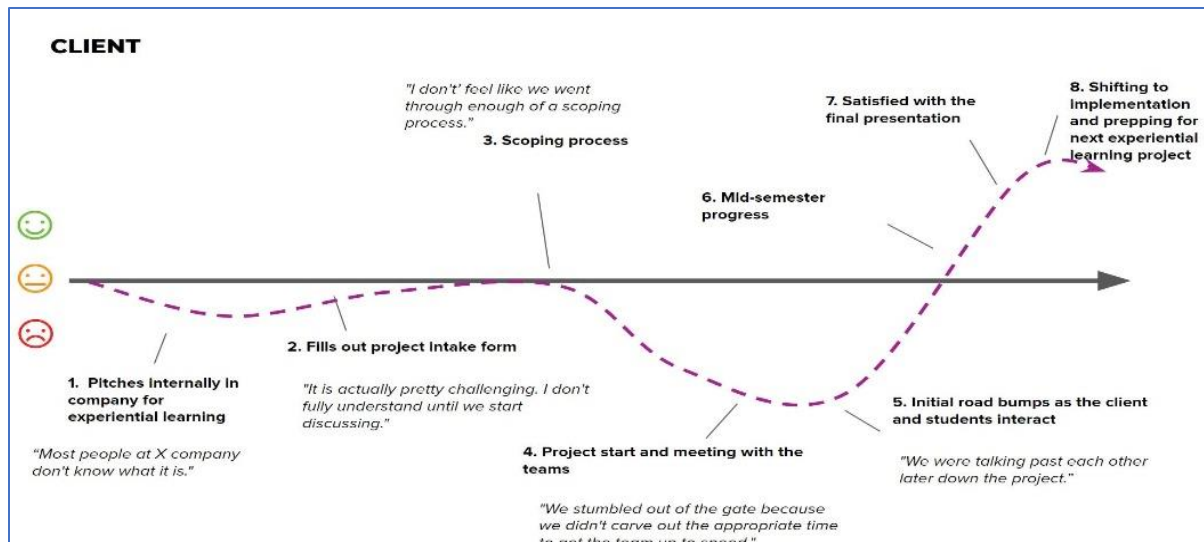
CLIENT

"I don't' feel like we went through enough of a scoping process."

3. Scoping process

7. Satisfied with the final presentation

8. Shifting to implementation and prepping for next experiential learning project

6. Mid-semester progress

1. Pitches internally in company for experiential learning

"Most people at X company don't know what it is."

2. Fills out project intake form

"It is actually pretty challenging. I don't fully understand until we start discussing."

4. Project start and meeting with the teams

"We stumbled out of the gate because we didn't carve out the appropriate time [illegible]"

5. Initial road bumps as the client and students interact

"We were talking past each other later down the project."